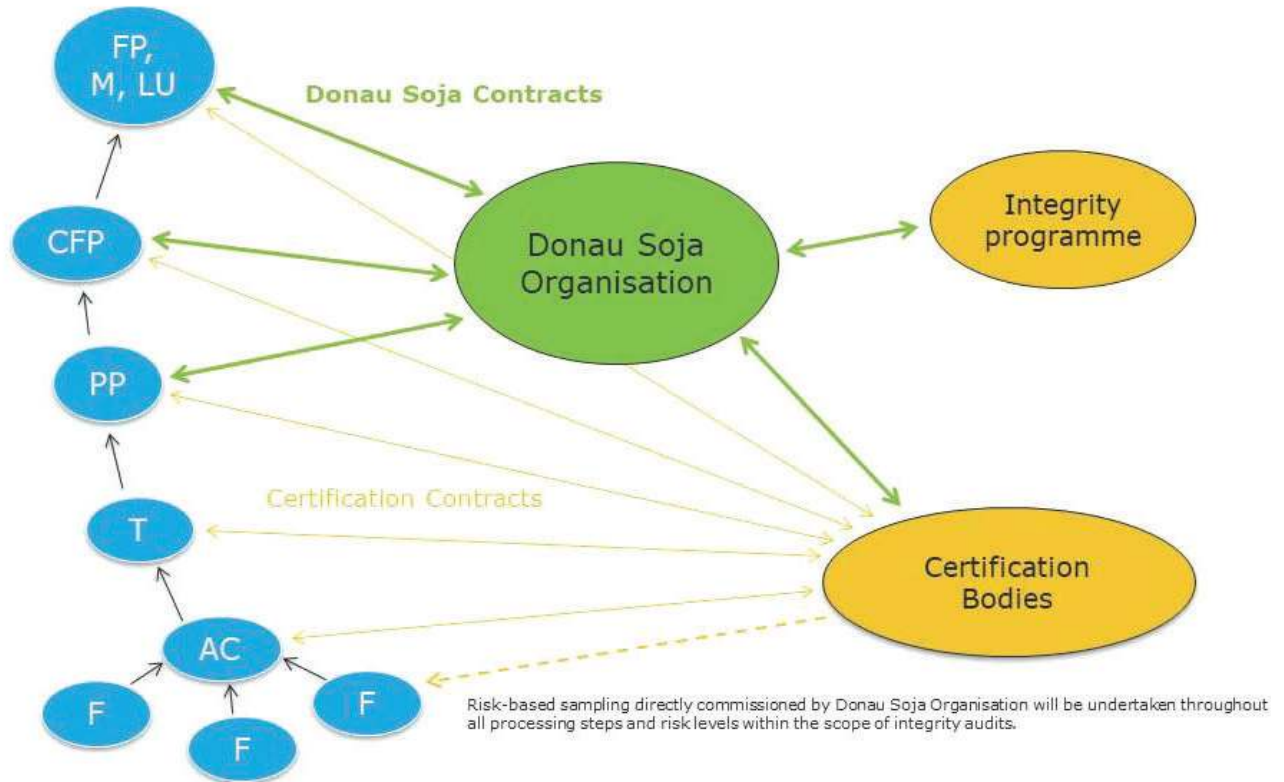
FP, M, LU

Donau Soja Contracts

CFP

Donau Soja Organisation

Integrity programme

PP

Certification Contracts

T

Certification Bodies

AC

F

F

F

Risk-based sampling directly commissioned by Donau Soja Organisation will be undertaken throughout all processing steps and risk levels within the scope of integrity audits.